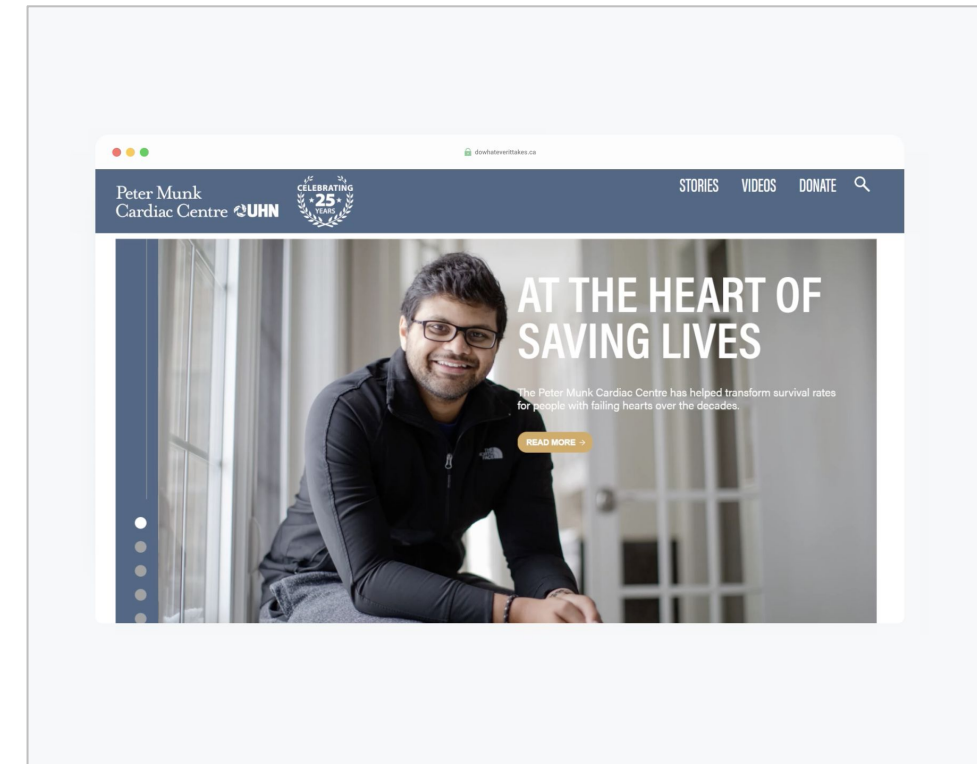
dowhateverittakes.ca

Peter Munk Cardiac Centre UHN

CELEBRATING 25 YEARS

STORIES VIDEOS DONATE

AT THE HEART OF SAVING LIVES

The Peter Munk Cardiac Centre has helped transform survival rates for people with failing hearts over the decades.

READ MORE →

THE NORTH FACE